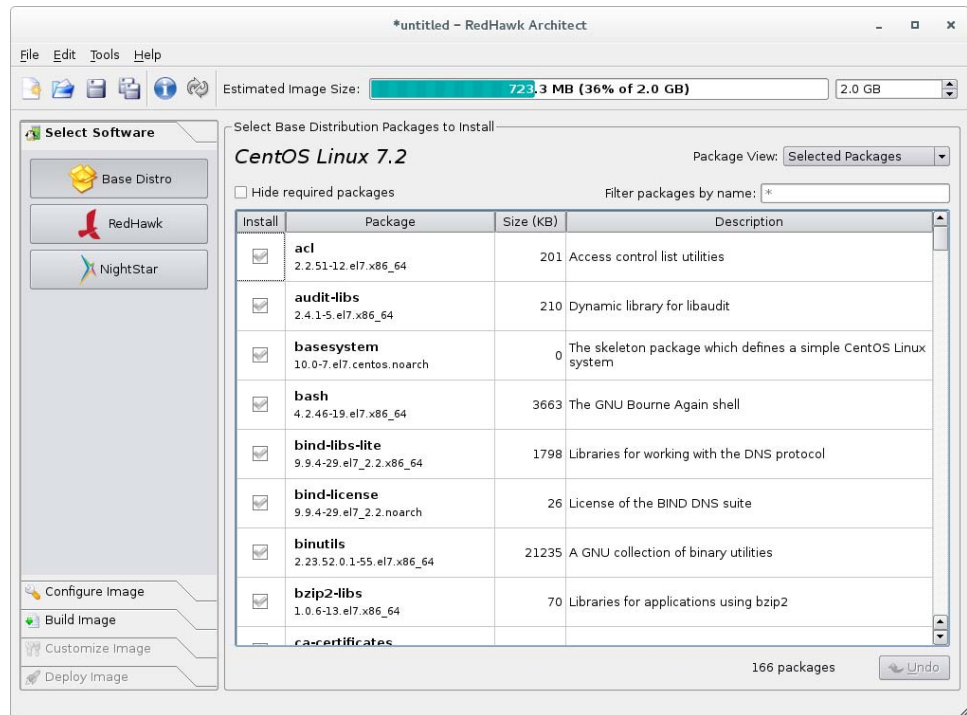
*untitled – RedHawk Architect

File Edit Tools Help

Estimated Image Size: 723.3 MB (36% of 2.0 GB) 2.0 GB

Select Software

Base Distro

RedHawk

NightStar

Configure Image

Build Image

Customize Image

Deploy Image

Select Base Distribution Packages to Install

CentOS Linux 7.2

Package View: Selected Packages

Hide required packages

Filter packages by name: *

| Install | Package | Size (KB) | Description |
|---|---|---|---|
| | acl 2.2.51-12.el7.x86_64 | 201 | Access control list utilities |
| | audit-libs 2.4.1-5.el7.x86_64 | 210 | Dynamic library for libaudit |
| | basesystem 10.0-7.el7.centos.noarch | 0 | The skeleton package which defines a simple CentOS Linux system |
| | bash 4.2.46-19.el7.x86_64 | 3663 | The GNU Bourne Again shell |
| | bind-libs-lite 9.9.4-29.el7_2.2.x86_64 | 1798 | Libraries for working with the DNS protocol |
| | bind-license 9.9.4-29.el7_2.2.noarch | 26 | License of the BIND DNS suite |
| | binutils 2.23.52.0.1-55.el7.x86_64 | 21235 | A GNU collection of binary utilities |
| | bzip2-libs 1.0.6-13.el7.x86_64 | 70 | Libraries for applications using bzip2 |
| | ca-certificates | | |

166 packages

Undo